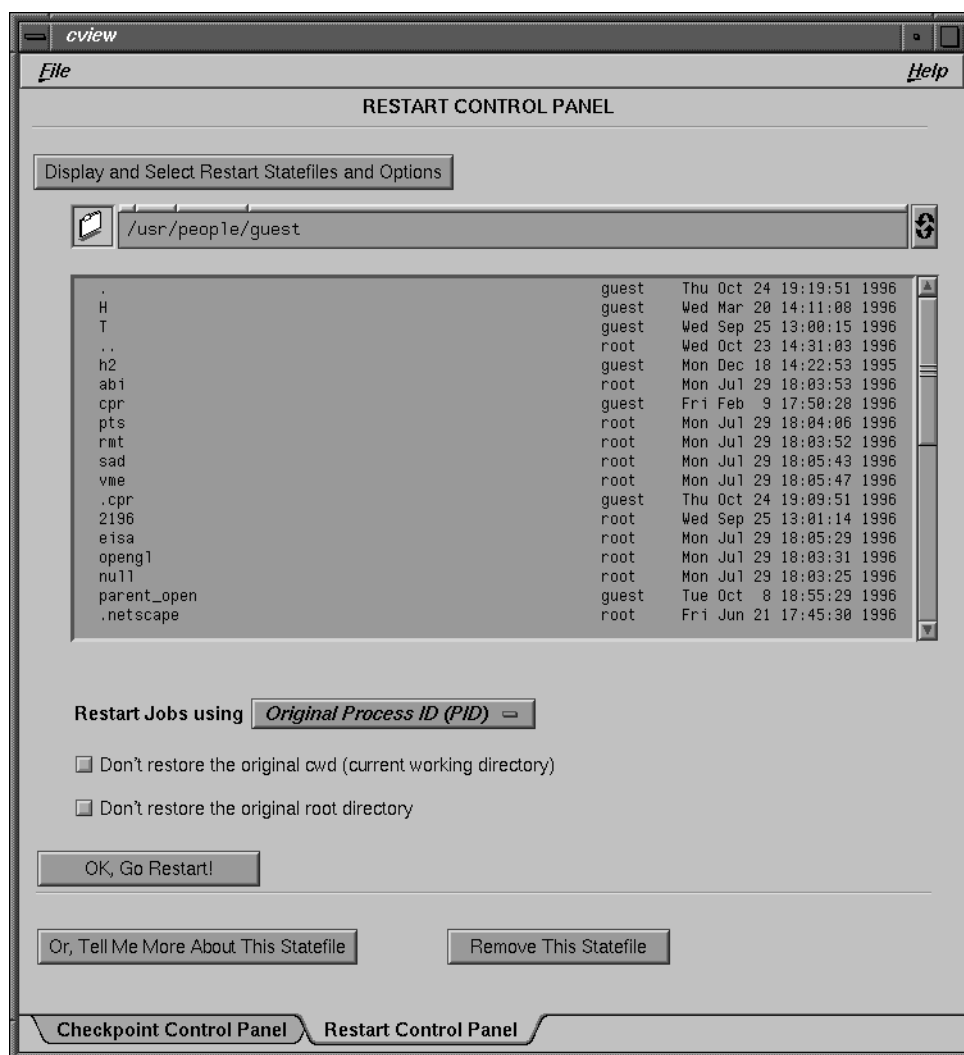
cview

File

Help

RESTART CONTROL PANEL

Display and Select Restart Statefiles and Options

/usr/people/guest

| | | |
|---|---|---|
| . | guest | Thu Oct 24 19:19:51 1996 |
| H | guest | Wed Mar 20 14:11:08 1996 |
| T | guest | Wed Sep 25 13:00:15 1996 |
| .. | root | Wed Oct 23 14:31:03 1996 |
| h2 | guest | Mon Dec 18 14:22:53 1995 |
| abi | root | Mon Jul 29 18:03:53 1996 |
| cpr | guest | Fri Feb 9 17:50:28 1996 |
| pts | root | Mon Jul 29 18:04:06 1996 |
| rmt | root | Mon Jul 29 18:03:52 1996 |
| sad | root | Mon Jul 29 18:05:43 1996 |
| vme | root | Mon Jul 29 18:05:47 1996 |
| .cpr | guest | Thu Oct 24 19:09:51 1996 |
| 2196 | root | Wed Sep 25 13:01:14 1996 |
| eisa | root | Mon Jul 29 18:05:29 1996 |
| opengl | root | Mon Jul 29 18:03:31 1996 |
| null | root | Mon Jul 29 18:03:25 1996 |
| parent_open | guest | Tue Oct 8 18:55:29 1996 |
| .netscape | root | Fri Jun 21 17:45:30 1996 |

Restart Jobs using Original Process ID (PID)

Don't restore the original cwd (current working directory)

Don't restore the original root directory

OK, Go Restart!

Or, Tell Me More About This Statefile

Remove This Statefile

Checkpoint Control Panel

Restart Control Panel